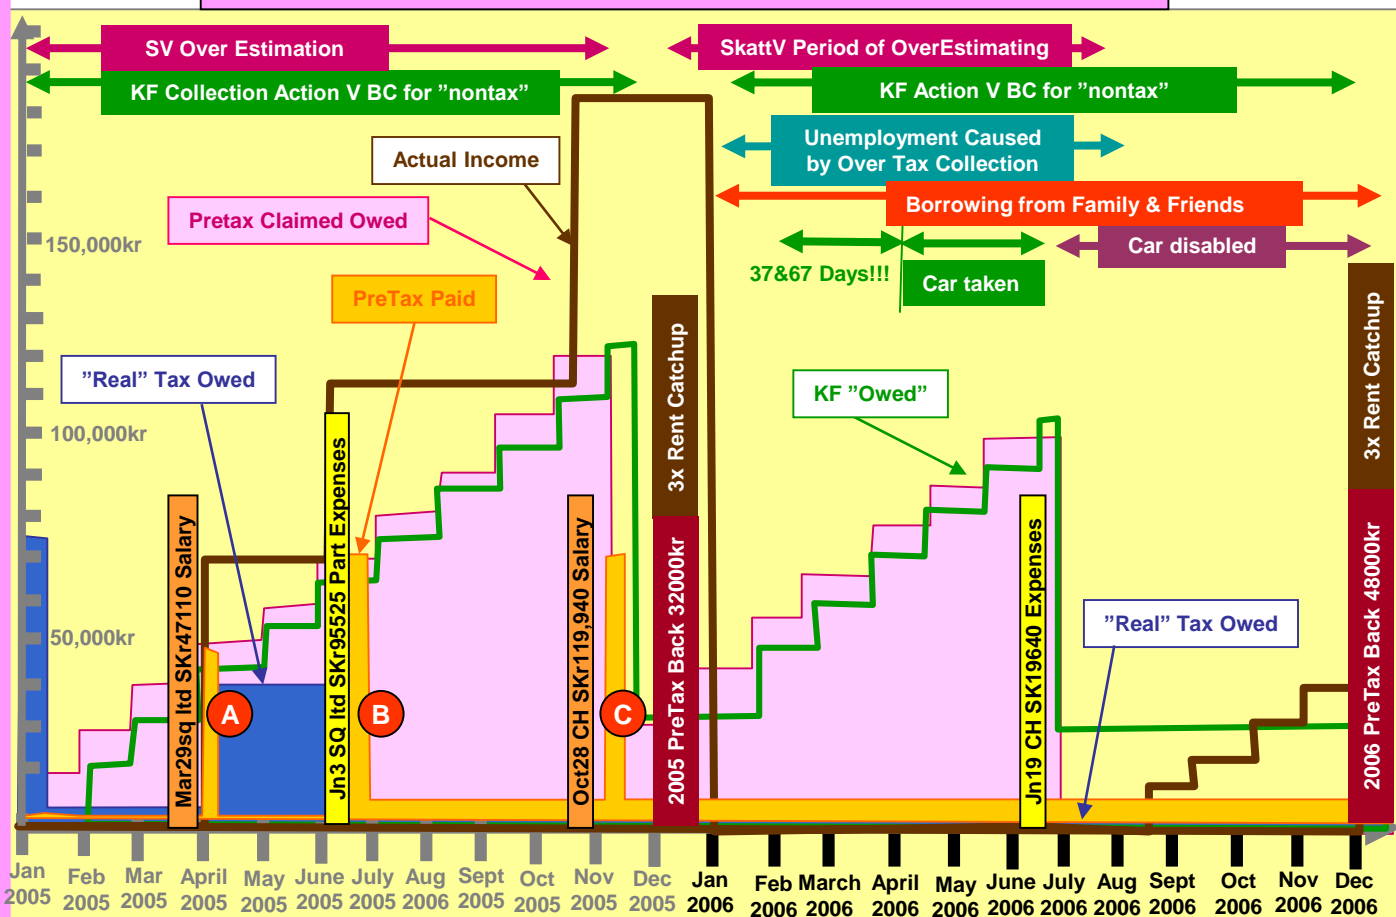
SV Over Estimation

KF Collection Action V BC for "nontax"

SkattV Period of OverEstimating

KF Action V BC for "nontax"

Unemployment Caused by Over Tax Collection

Actual Income

Borrowing from Family & Friends

Pretax Claimed Owed

37&67 Days!!!

Car taken

Car disabled

150,000kr

PreTax Paid

"Real" Tax Owed

100,000kr

KF "Owed"

50,000kr

Mar29sq ltd SKr47110 Salary

Jn3 SQ ltd SKr95525 Part Expenses

Oct28 CH SKr119,940 Salary

3x Rent Catchup

2005 PreTax Back 32000kr

Jn19 CH SK19640 Expenses

"Real" Tax Owed

3x Rent Catchup

2006 PreTax Back 48000kr

A

B

C

Jan 2005 Feb 2005 Mar 2005 April 2005 May 2005 June 2005 July 2005 Aug 2006 Sept 2005 Oct 2005 Nov 2005 Dec 2005 Jan 2006 Feb 2006 March 2006 April 2006 May 2006 June 2006 July 2006 Aug 2006 Sept 2006 Oct 2006 Nov 2006 Dec 2006